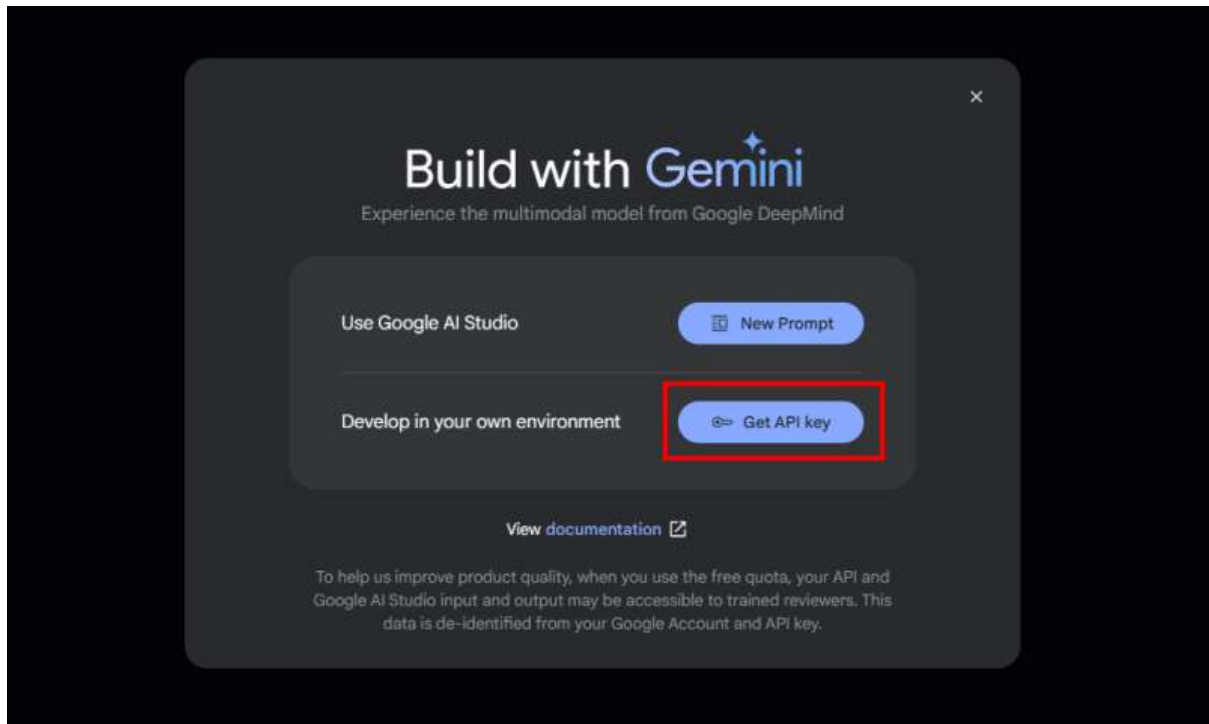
×

Build with Gemini

Experience the multimodal model from Google DeepMind

Use Google AI Studio

New Prompt

Develop in your own environment

Get API key

View documentation

To help us improve product quality, when you use the free quota, your API and Google AI Studio input and output may be accessible to trained reviewers. This data is de-identified from your Google Account and API key.